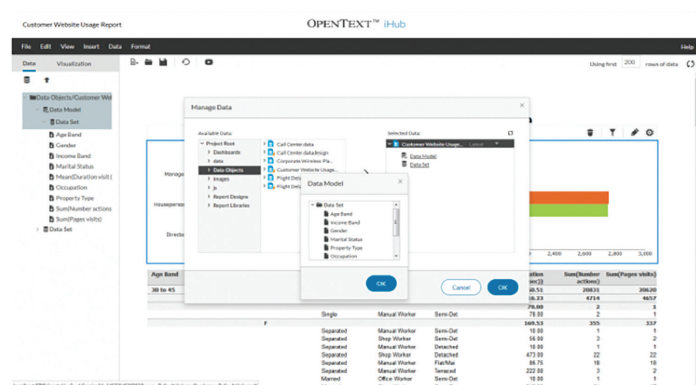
Customer Website Usage Report

OPENTEXT™ iHub

File Edit View Insert Data Format

Help

Data Visualization

Using first 200 rows of data

Data Objects/Customer We
Data Model
Data Set
Age Band
Gender
Income Band
Marital Status
Mean(Duration visit (
Occupation
Property Type
Sum(Number actions
Sum(Pages visits)
Data Set

Manage Data

Available Data:
Project Root
Dashboards
data
Data Objects
Images
js
Report Designs
Report Libraries

Call Center data
Call Center.datadesign
Corporate Wireless Pla...
Customer Website Usage...
Flight Deta
Flight Deta

Selected Data:
Customer Website Usage... Latest
Data Model
Data Set

Data Model

Data Set
Age Band
Income Band
Gender
Marital Status
Property Type
Occupation

OK

Cancel OK

Manage
Housepers
Directo

2,000 2,200 2,400 2,600 2,800 3,000

Age Band
30 to 45

| | | | ation | Sum(Number actions) | Sum(Pages visits) |
|---|---|---|---|---|---|
| | | | 78.00 | 2 | 1 |
| F | | | 169.53 | 355 | 337 |
| Single | Manual Worker | Semi-Det | 18.00 | 1 | 1 |
| Separated | Shop Worker | Semi-Det | 56.00 | 3 | 2 |
| Separated | Manual Worker | Detached | 11.00 | 1 | 1 |
| Separated | Shop Worker | Detached | 473.00 | 22 | 22 |
| Separated | Manual Worker | Flat/Mai | 86.75 | 18 | 19 |
| Separated | Manual Worker | Terraced | 222.00 | 3 | 2 |
| Married | Office Worker | Semi-Det | 10.00 | 1 | 1 |